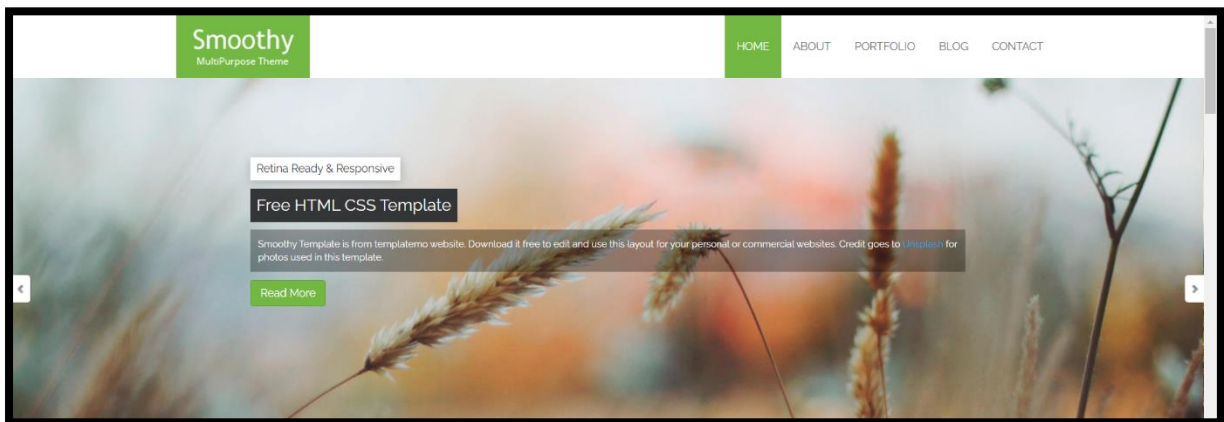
Smoothy
MultiPurpose Theme

HOME ABOUT PORTFOLIO BLOG CONTACT

Retina Ready & Responsive

Free HTML CSS Template

Smoothy Template is from templatemo website. Download it free to edit and use this layout for your personal or commercial websites. Credit goes to Unsplash for photos used in this template.

Read More